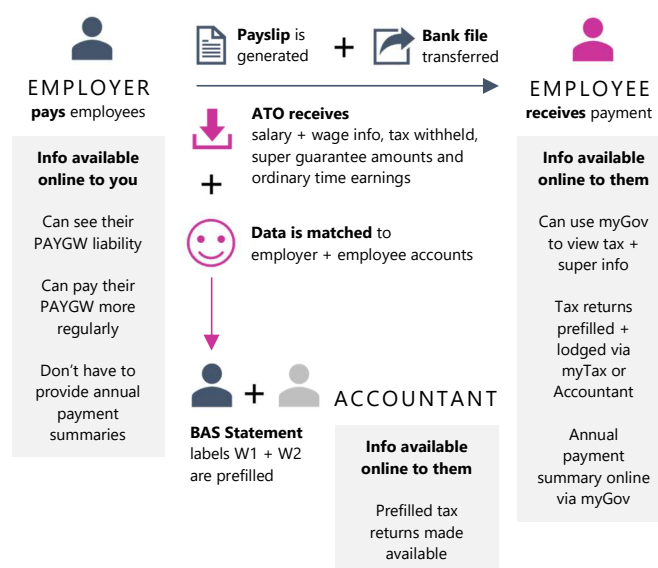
EMPLOYER
**pays** employees

**Info available online to you**

Can see their PAYGW liability

Can pay their PAYGW more regularly

Don't have to provide annual payment summaries

**Payslip** is generated + **Bank file** transferred

**ATO receives** salary + wage info, tax withheld, super guarantee amounts and ordinary time earnings

+

**Data is matched** to employer + employee accounts

+

**BAS Statement** labels W1 + W2 are prefilled

ACCOUNTANT

**Info available online to them**

Prefilled tax returns made available

EMPLOYEE
**receives** payment

**Info available online to them**

Can use myGov to view tax + super info

Tax returns prefilled + lodged via myTax or Accountant

Annual payment summary online via myGov